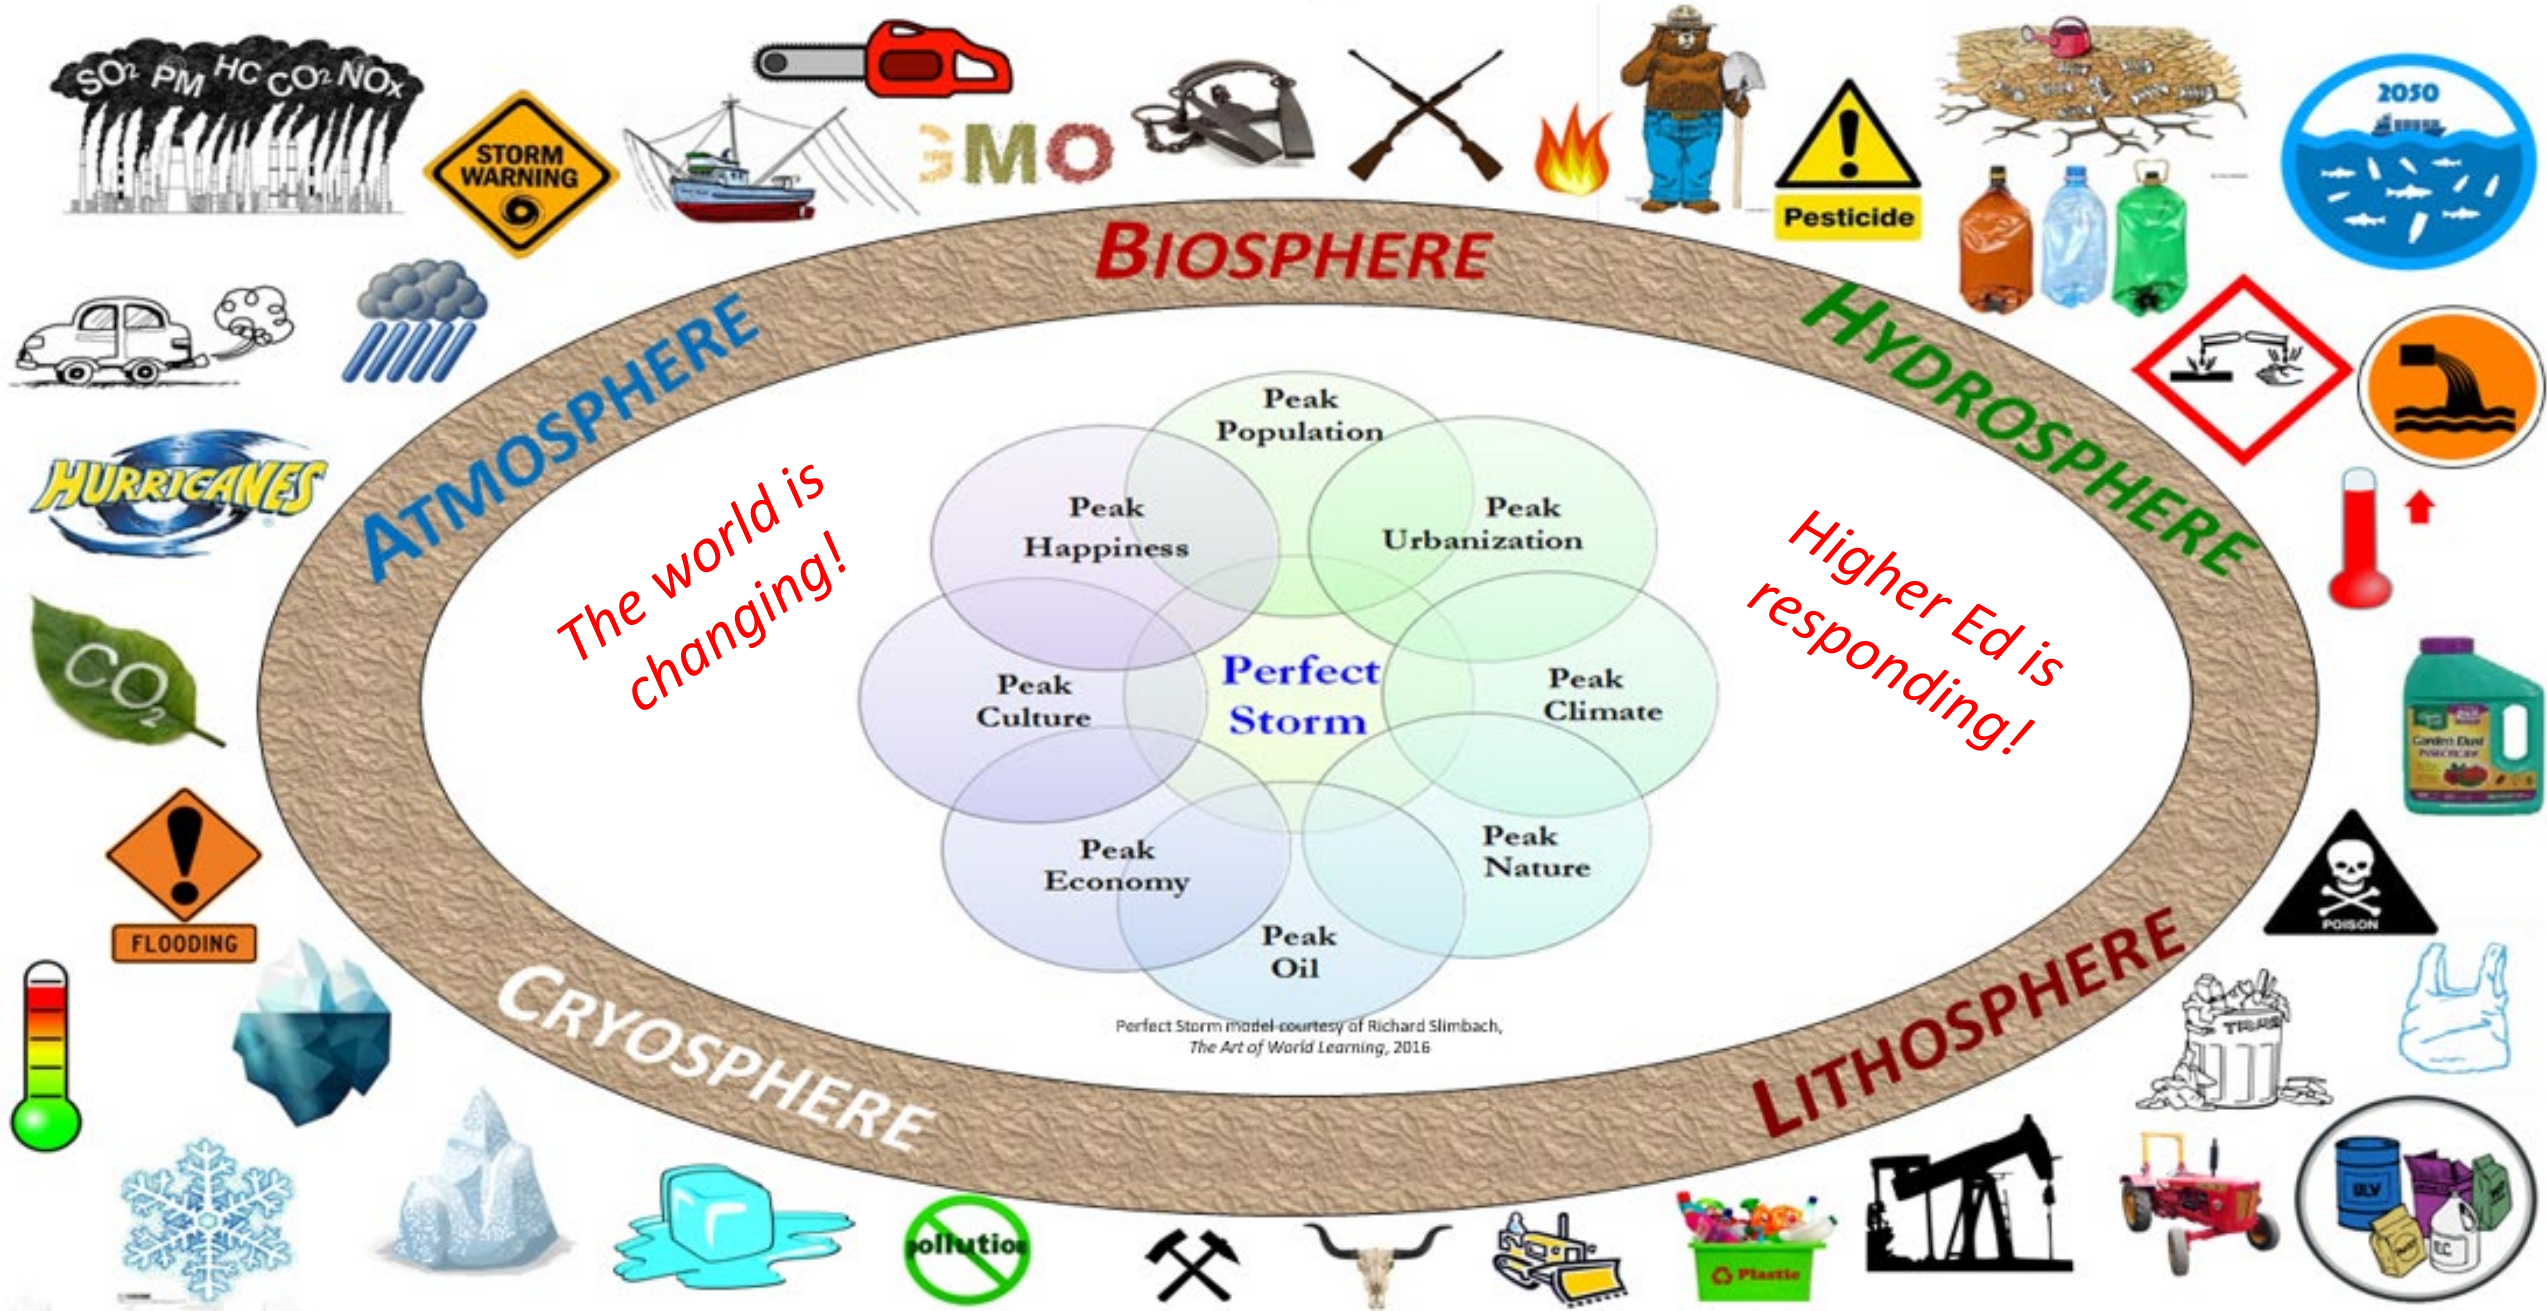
SO2 PM HC CO2 NOx

STORM WARNING

GMO

Pesticide

2050

BIOSPHERE

ATMOSPHERE

HYDROSPHERE

HURRICANES

The world is changing!

Higher Ed is responding!

Peak Population

Peak Happiness

Peak Urbanization

Peak Culture

Perfect Storm

Peak Climate

Peak Economy

Peak Nature

Peak Oil

Perfect Storm model courtesy of Richard Slimbach, *The Art of World Learning*, 2016

$CO_2$

FLOODING

POISON

TRASH

CRYOSPHERE

LITHOSPHERE

pollution

Plastic